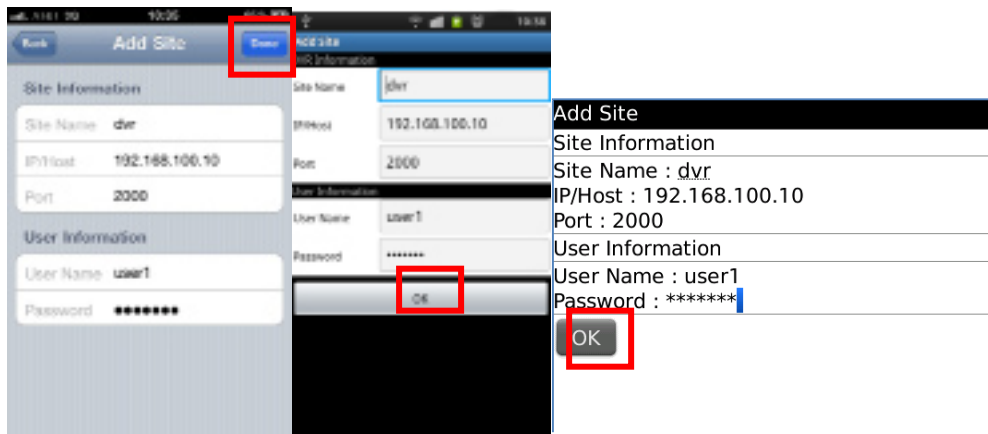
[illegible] 10:35

Back

Add Site

Done

Site Information

Site Name dvr

IP/Host 192.168.100.10

Port 2000

User Information

User Name user1

Password ••••••••

10:58

Add Site

DVR Information

Site Name dvr

IP/Host 192.168.100.10

Port 2000

User Information

User Name user1

Password •••••••

OK

Add Site

Site Information

Site Name : dvr

IP/Host : 192.168.100.10

Port : 2000

User Information

User Name : user1

Password : *******

OK